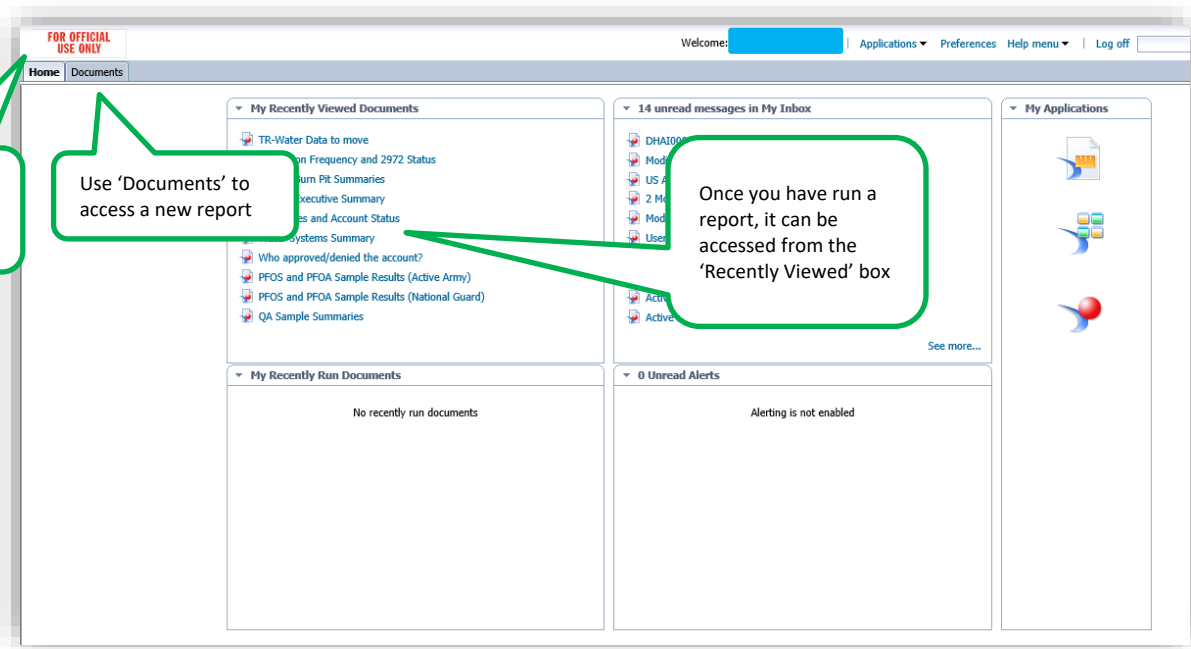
FOR OFFICIAL USE ONLY

Welcome: | Applications ▾ Preferences Help menu ▾ | Log off

Home Documents

My Recently Viewed Documents

TR-Water Data to move

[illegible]on Frequency and 2972 Status

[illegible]Burn Pit Summaries

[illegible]Executive Summary

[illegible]es and Account Status

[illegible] Systems Summary

Who approved/denied the account?

PFOS and PFOA Sample Results (Active Army)

PFOS and PFOA Sample Results (National Guard)

QA Sample Summaries

Use 'Documents' to access a new report

14 unread messages in My Inbox

DHAI00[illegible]

Mod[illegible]

US A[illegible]

2 M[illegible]

Mod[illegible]

User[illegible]

Activ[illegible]

Active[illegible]

See more...

Once you have run a report, it can be accessed from the 'Recently Viewed' box

My Applications

My Recently Run Documents

No recently run documents

0 Unread Alerts

Alerting is not enabled